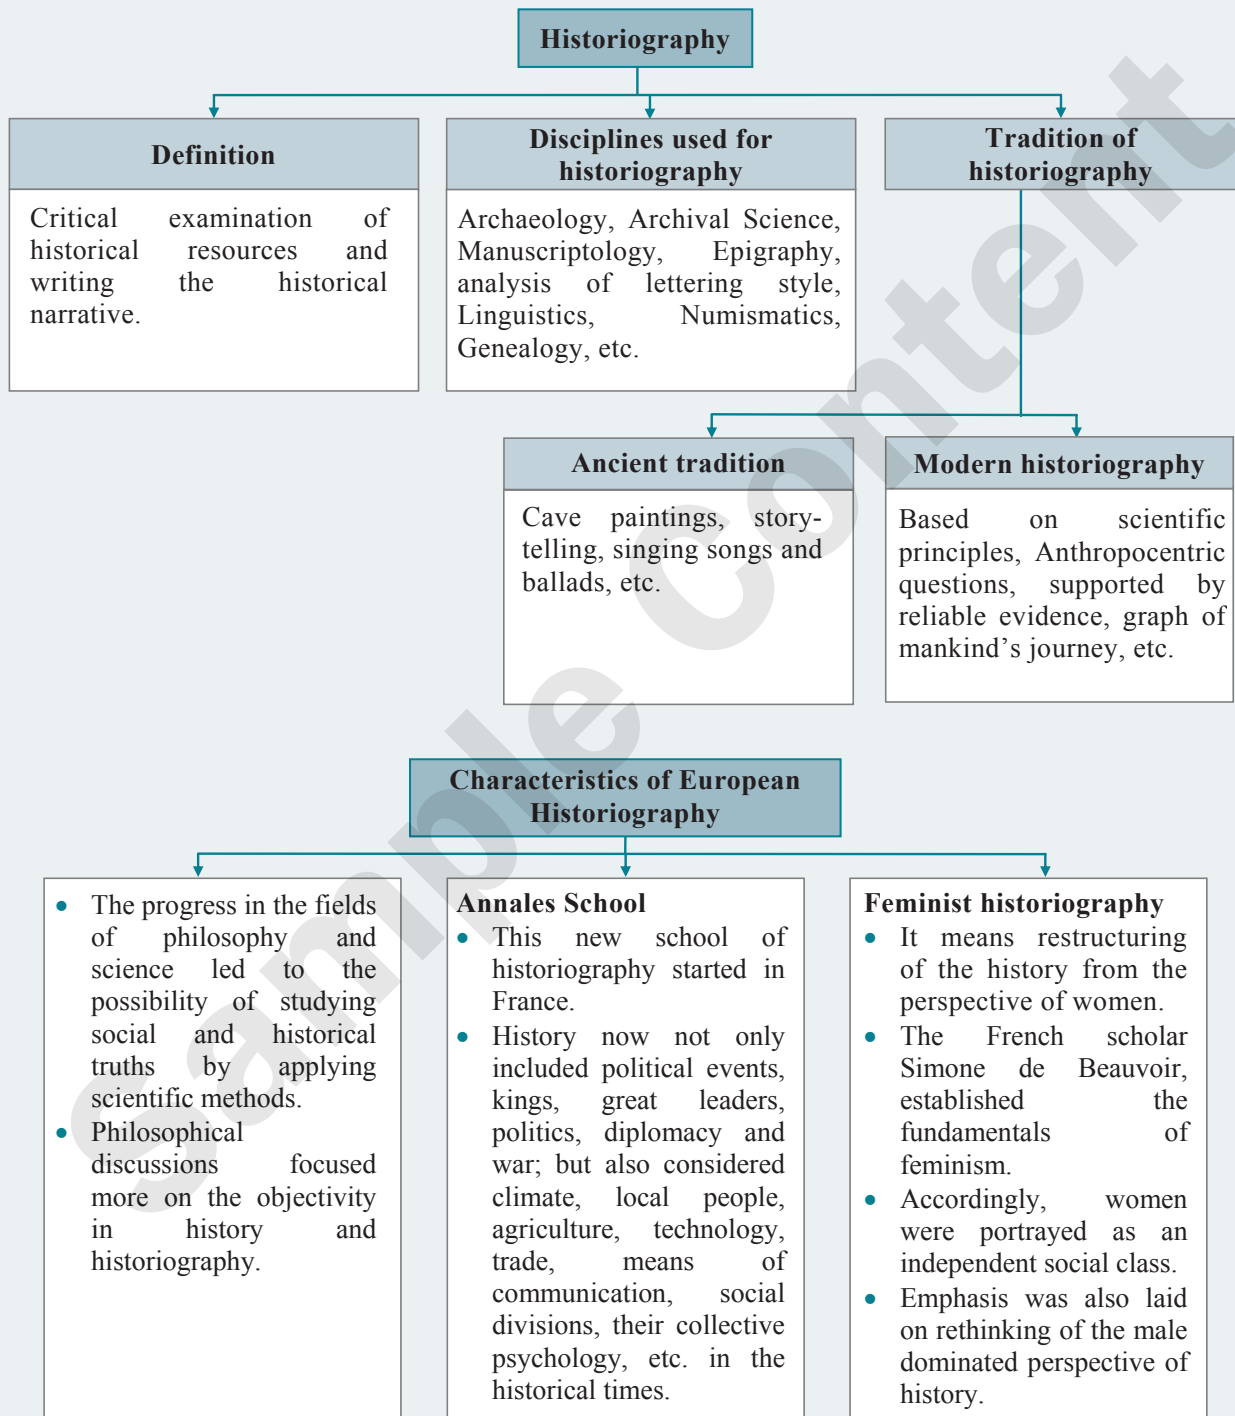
Historiography

Definition

Critical examination of historical resources and writing the historical narrative.

Disciplines used for historiography

Archaeology, Archival Science, Manuscriptology, Epigraphy, analysis of lettering style, Linguistics, Numismatics, Genealogy, etc.

Tradition of historiography

Ancient tradition

Cave paintings, storytelling, singing songs and ballads, etc.

Modern historiography

Based on scientific principles, Anthropocentric questions, supported by reliable evidence, graph of mankind's journey, etc.

Characteristics of European Historiography

- The progress in the fields of philosophy and science led to the possibility of studying social and historical truths by applying scientific methods.
- Philosophical discussions focused more on the objectivity in history and historiography.

Annales School
- This new school of historiography started in France.
- History now not only included political events, kings, great leaders, politics, diplomacy and war; but also considered climate, local people, agriculture, technology, trade, means of communication, social divisions, their collective psychology, etc. in the historical times.

Feminist historiography
- It means restructuring of the history from the perspective of women.
- The French scholar Simone de Beauvoir, established the fundamentals of feminism.
- Accordingly, women were portrayed as an independent social class.
- Emphasis was also laid on rethinking of the male dominated perspective of history.

Sample Content